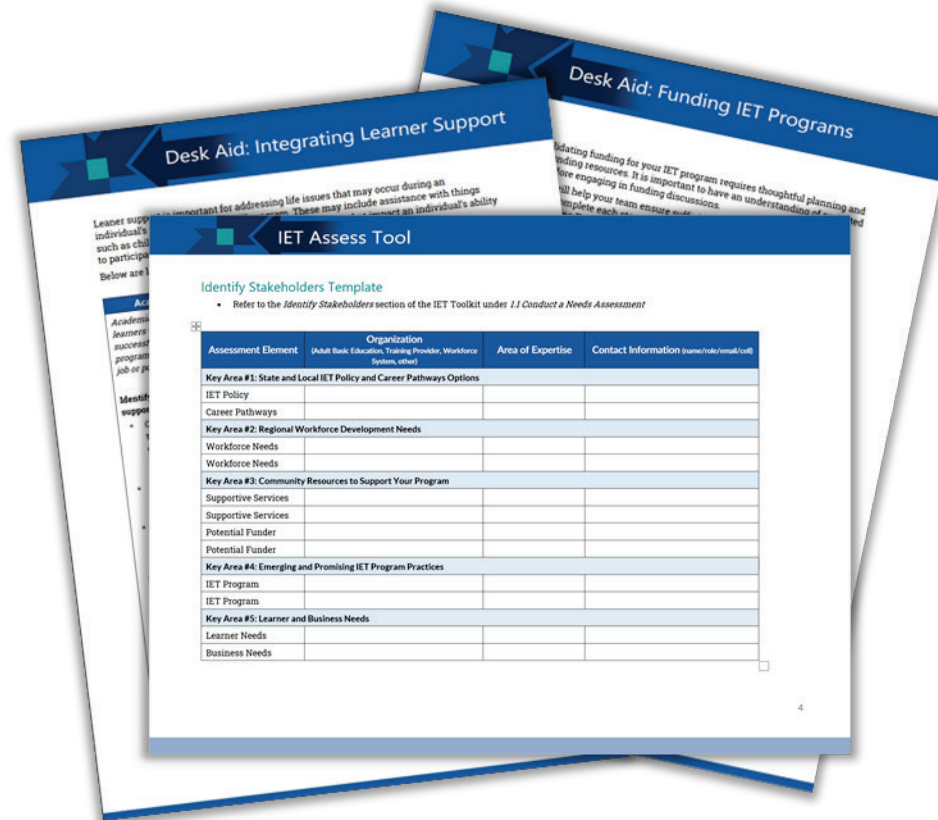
Desk Aid: Funding IET Programs

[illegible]idating funding for your IET program requires thoughtful planning and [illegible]nding resources. It is important to have an understanding of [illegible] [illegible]ore engaging in funding discussions. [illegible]ill help your team ensure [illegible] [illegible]mplete each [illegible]

Desk Aid: Integrating Learner Support

Leaner supp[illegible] important for addressing life issues that may occur during an individual's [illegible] These may include assistance with things such as chi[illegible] impact an individual's ability to particip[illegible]

Below are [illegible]

Aca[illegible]

Academ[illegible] learners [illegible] success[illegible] program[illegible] job or p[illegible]

Identif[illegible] suppo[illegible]

IET Assess Tool

Identify Stakeholders Template

- Refer to the *Identify Stakeholders* section of the IET Toolkit under *1.1 Conduct a Needs Assessment*

| Assessment Element | Organization (Adult Basic Education, Training Provider, Workforce System, other) | Area of Expertise | Contact Information (name/role/email/cell) |
|---|---|---|---|
| Key Area #1: State and Local IET Policy and Career Pathways Options | | | |
| IET Policy | | | |
| Career Pathways | | | |
| Key Area #2: Regional Workforce Development Needs | | | |
| Workforce Needs | | | |
| Workforce Needs | | | |
| Key Area #3: Community Resources to Support Your Program | | | |
| Supportive Services | | | |
| Supportive Services | | | |
| Potential Funder | | | |
| Potential Funder | | | |
| Key Area #4: Emerging and Promising IET Program Practices | | | |
| IET Program | | | |
| IET Program | | | |
| Key Area #5: Learner and Business Needs | | | |
| Learner Needs | | | |
| Business Needs | | | |

4